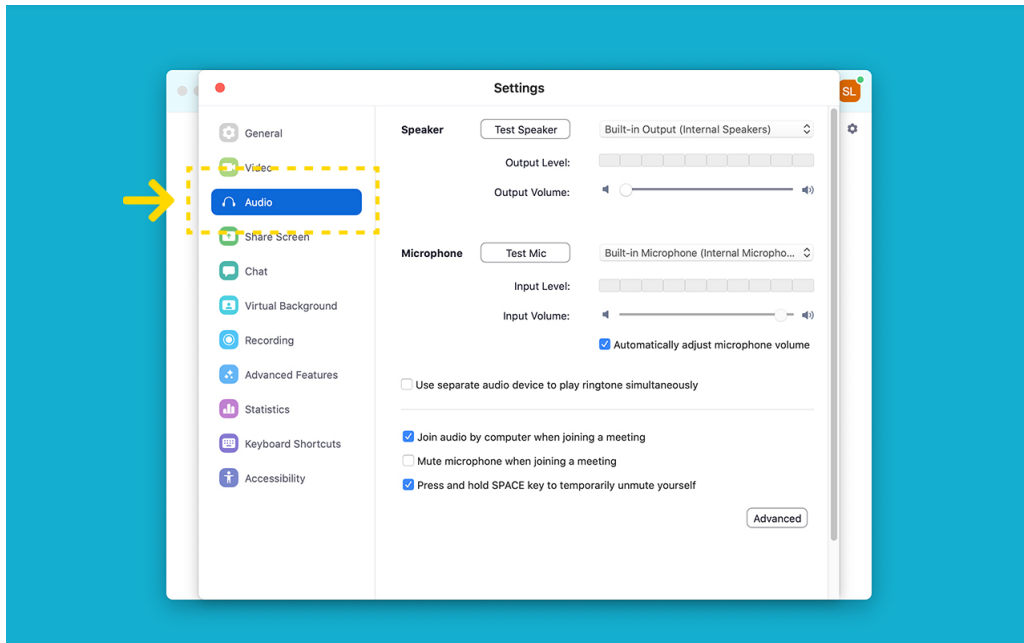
Settings

SL

General
Video
Audio
Share Screen
Chat
Virtual Background
Recording
Advanced Features
Statistics
Keyboard Shortcuts
Accessibility

Speaker Test Speaker Built-in Output (Internal Speakers)
Output Level:
Output Volume:

Microphone Test Mic Built-in Microphone (Internal Micropho...
Input Level:
Input Volume:
Automatically adjust microphone volume

Use separate audio device to play ringtone simultaneously

Join audio by computer when joining a meeting
Mute microphone when joining a meeting
Press and hold SPACE key to temporarily unmute yourself

Advanced